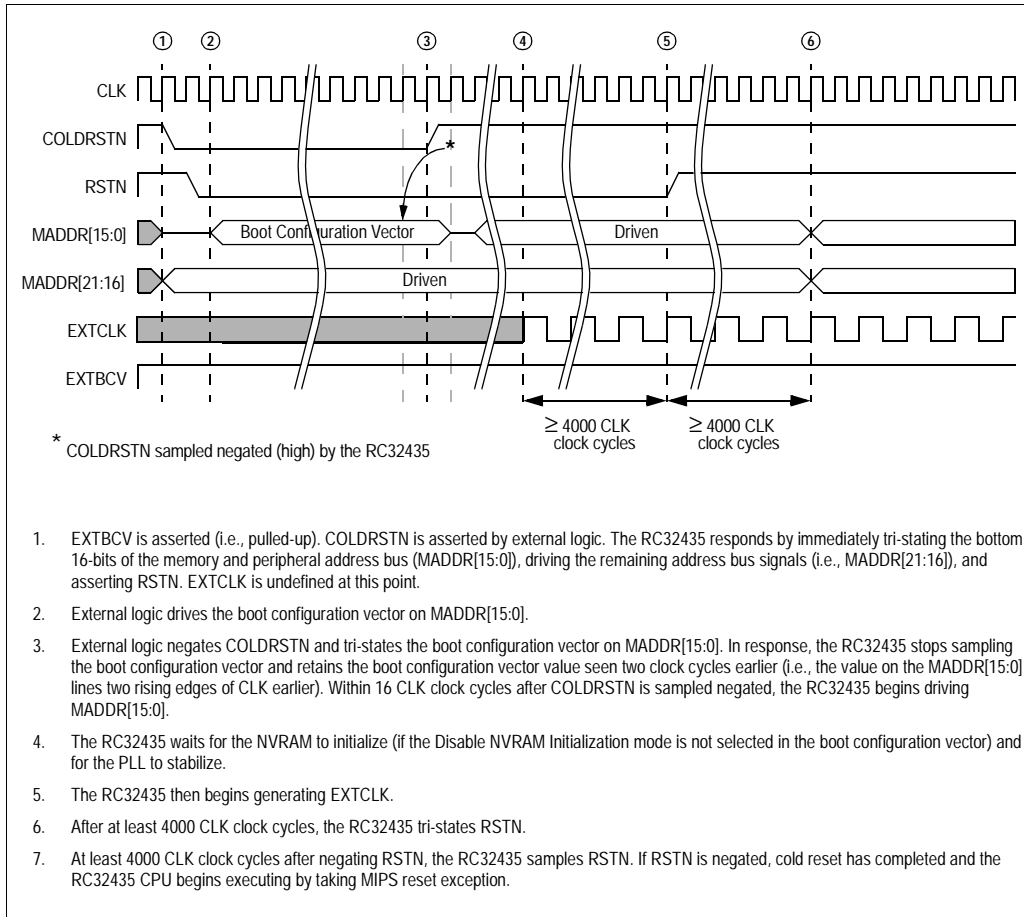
① ② ③ ④ ⑤ ⑥

CLK

COLDRSTN

RSTN

MADDR[15:0]

MADDR[21:16]

EXTCLK

EXTBCV

*

Boot Configuration Vector

Driven

Driven

$\geq$ 4000 CLK clock cycles

$\geq$ 4000 CLK clock cycles

* COLDRSTN sampled negated (high) by the RC32435

1. EXTBCV is asserted (i.e., pulled-up). COLDRSTN is asserted by external logic. The RC32435 responds by immediately tri-stating the bottom 16-bits of the memory and peripheral address bus (MADDR[15:0]), driving the remaining address bus signals (i.e., MADDR[21:16]), and asserting RSTN. EXTCLK is undefined at this point.

2. External logic drives the boot configuration vector on MADDR[15:0].

3. External logic negates COLDRSTN and tri-states the boot configuration vector on MADDR[15:0]. In response, the RC32435 stops sampling the boot configuration vector and retains the boot configuration vector value seen two clock cycles earlier (i.e., the value on the MADDR[15:0] lines two rising edges of CLK earlier). Within 16 CLK clock cycles after COLDRSTN is sampled negated, the RC32435 begins driving MADDR[15:0].

4. The RC32435 waits for the NVRAM to initialize (if the Disable NVRAM Initialization mode is not selected in the boot configuration vector) and for the PLL to stabilize.

5. The RC32435 then begins generating EXTCLK.

6. After at least 4000 CLK clock cycles, the RC32435 tri-states RSTN.

7. At least 4000 CLK clock cycles after negating RSTN, the RC32435 samples RSTN. If RSTN is negated, cold reset has completed and the RC32435 CPU begins executing by taking MIPS reset exception.